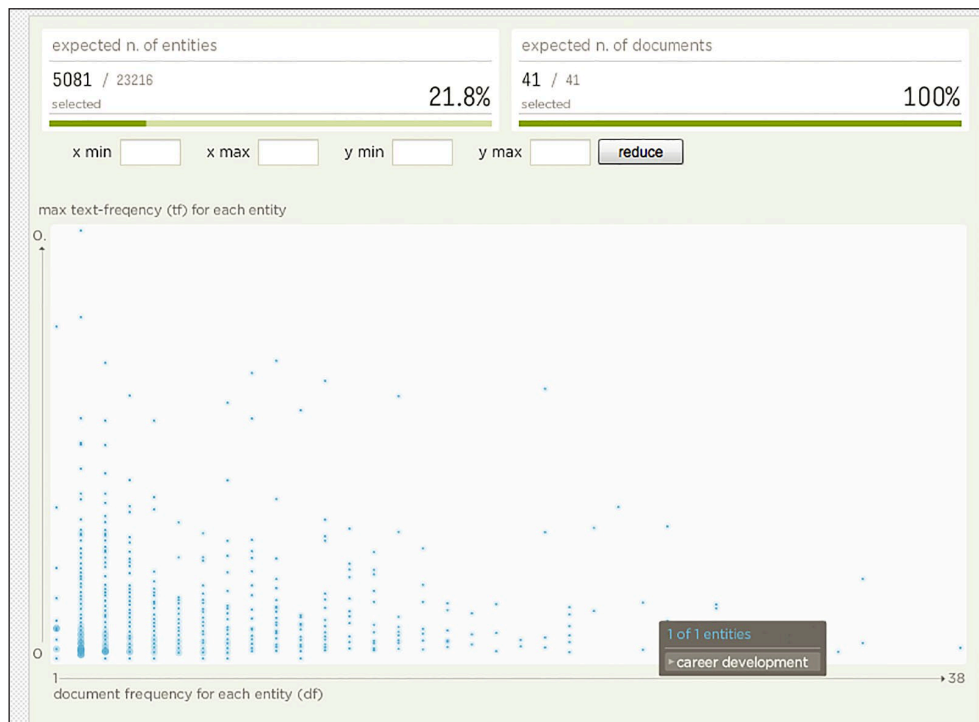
expected n. of entities

5081 / 23216
selected

21.8%

expected n. of documents

41 / 41
selected

100%

x min
x max
y min
y max
reduce

max text-freqency (tf) for each entity

0.

0

1 of 1 entities
career development

1
38

document frequency for each entity (df)